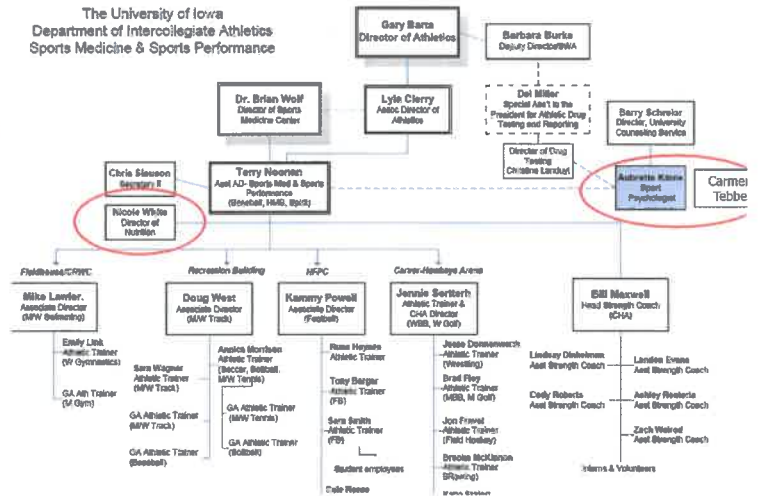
The University of Iowa
Department of Intercollegiate Athletics
Sports Medicine & Sports Performance

Gary Barta
Director of Athletics

Barbara Burke
Deputy Director/SWA

Del Miller
Special Ass't to the President for Athletic Drug Testing and Reporting

Dr. Brian Wolf
Director of Sports Medicine Center

Lyle Cleary
Assoc Director of Athletics

Barry Schreier
Director, University Counseling Service

Director of Drug Testing
Christine Landsel

Chris Slauson
Secretary II

Terry Noonan
Asst AD- Sports Med & Sports Performance
(Baseball, HMB, Sp(4))

Aubrette Kane
Sport Psychologist

Carmen
Tebbe

Nicole White
Director of Nutrition

Fieldhouse/CRWC

Recreation Building

HFPC

Carver-Hawkeye Arena

Mike Lawler
Associate Director
(M/W Swimming)

Doug West
Associate Director
(M/W Track)

Kammy Powell
Associate Director
(Football)

Jennie Sertterh
Athletic Trainer & CHA Director
(WBB, W Golf)

Bill Maxwell
Head Strength Coach
(CHA)

Emily Link
Athletic Trainer
(W Gymnastics)

GA Ath Trainer
(M Gym)

Sara Wagner
Athletic Trainer
(M/W Track)

GA Athletic Trainer
(M/W Track)

GA Athletic Trainer
(Baseball)

Angela Morrison
Athletic Trainer
(Soccer, Softball, M/W Tennis)

GA Athletic Trainer
(M/W Tennis)

GA Athletic Trainer
(Softball)

Russ Haynes
Athletic Trainer

Tony Berger
Athletic Trainer
(FB)

Sara Smith
Athletic Trainer
(FB)

Student employees

Dale Reese

Jesse Dannenwecth
Athletic Trainer
(Wrestling)

Brad Roy
Athletic Trainer
(MBB, M Golf)

Jon Fravel
Athletic Trainer
(Field Hockey)

Brooke McKlanon
Athletic Trainer
(Rowing)

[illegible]

Lindsay Dinkelman
Asst Strength Coach

Landon Evans
Asst Strength Coach

Cody Roberts
Asst Strength Coach

Ashley Roeberts
Asst Strength Coach

Zach Walrod
Asst Strength Coach

Interns & Volunteers